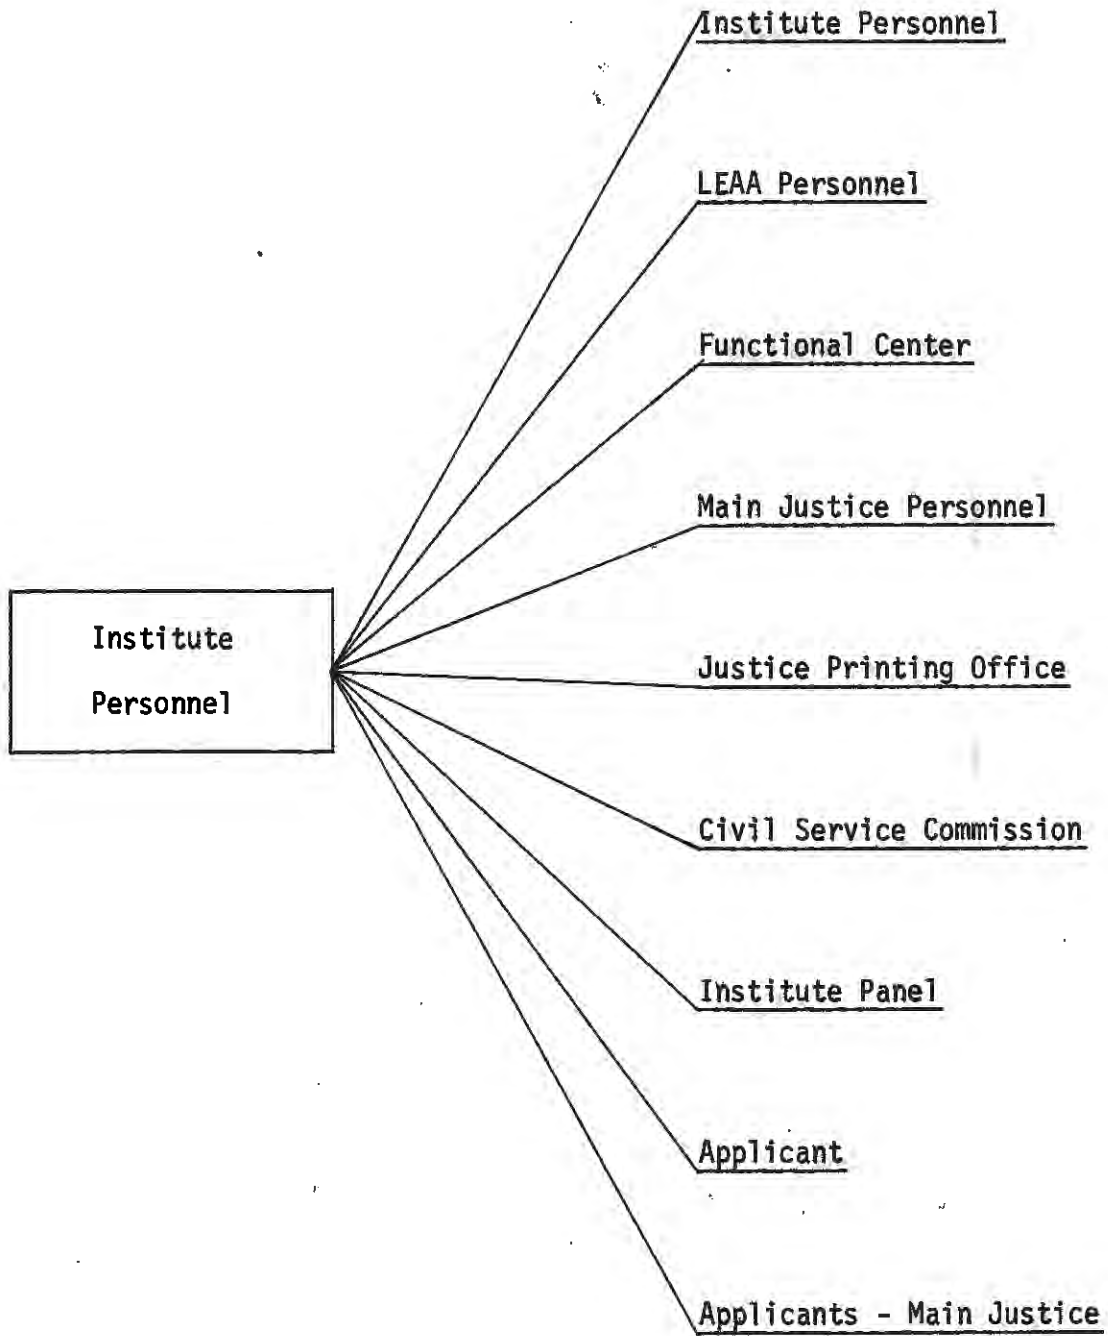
Institute Personnel

Institute Personnel

LEAA Personnel

Functional Center

Main Justice Personnel

Justice Printing Office

Civil Service Commission

Institute Panel

Applicant

Applicants - Main Justice